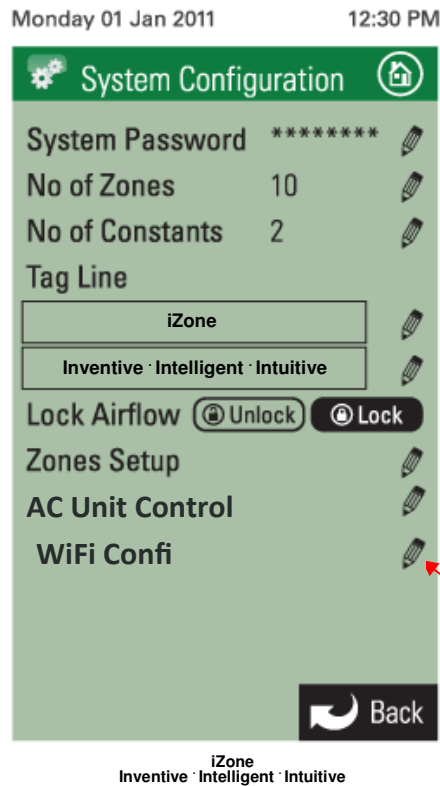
Monday 01 Jan 2011 12:30 PM

System Configuration

System Password ********

No of Zones 10

No of Constants 2

Tag Line

iZone

Inventive · Intelligent · Intuitive

Lock Airflow Unlock Lock

Zones Setup

AC Unit Control

WiFi Confi

Back

iZone
Inventive · Intelligent · Intuitive